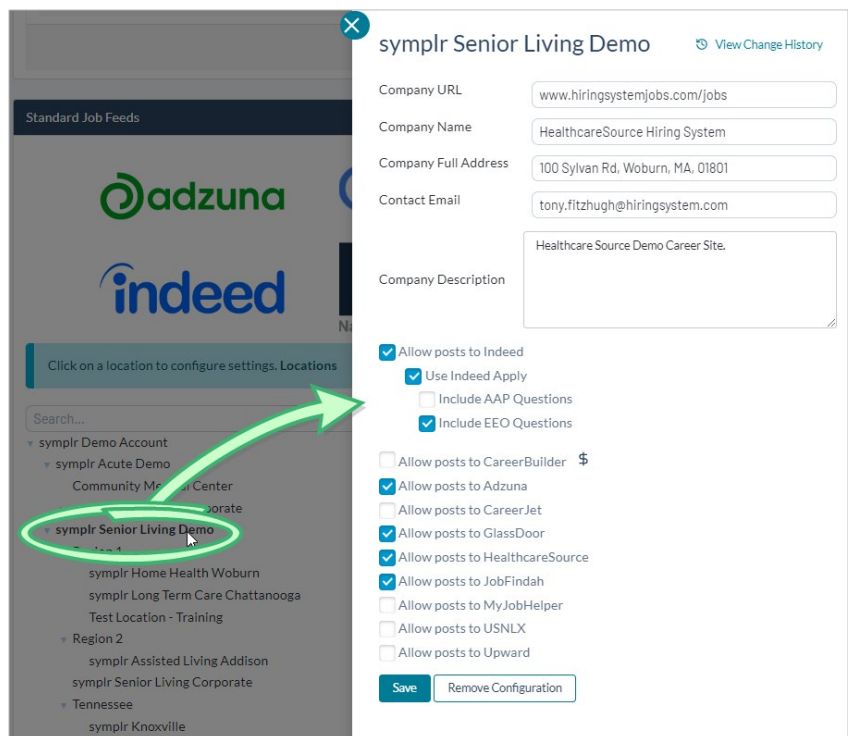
Standard Job Feeds

adzuna

indeed

Na

Click on a location to configure settings. Locations

Search...

symplr Demo Account

symplr Acute Demo

Community Me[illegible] Center

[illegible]orporate

symplr Senior Living Demo

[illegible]

symplr Home Health Woburn

symplr Long Term Care Chattanooga

Test Location - Training

Region 2

symplr Assisted Living Addison

symplr Senior Living Corporate

Tennessee

symplr Knoxville

symplr Senior Living Demo

View Change History

Company URL www.hiringsystemjobs.com/jobs

Company Name HealthcareSource Hiring System

Company Full Address 100 Sylvan Rd, Woburn, MA, 01801

Contact Email tony.fitzhugh@hiringsystem.com

Company Description Healthcare Source Demo Career Site.

Allow posts to Indeed

Use Indeed Apply

Include AAP Questions

Include EEO Questions

Allow posts to CareerBuilder $

Allow posts to Adzuna

Allow posts to CareerJet

Allow posts to GlassDoor

Allow posts to HealthcareSource

Allow posts to JobFindah

Allow posts to MyJobHelper

Allow posts to USNLX

Allow posts to Upward

Save

Remove Configuration